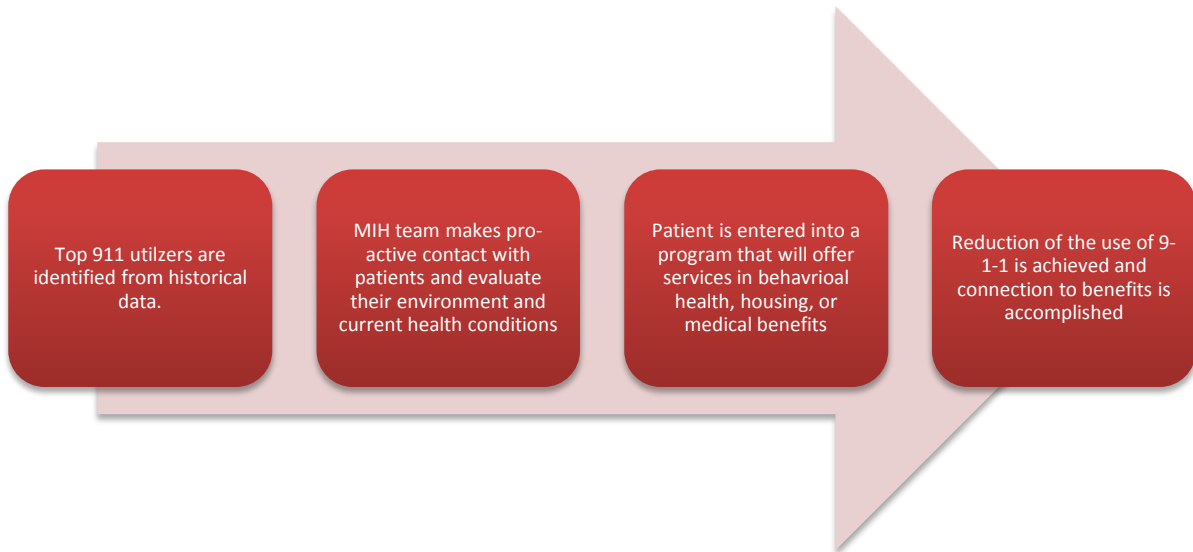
Top 911 utilzers are identified from historical data.

MIH team makes pro-active contact with patients and evaluate their environment and current health conditions

Patient is entered into a program that will offer services in behavrioal health, housing, or medical benefits

Reduction of the use of 9-1-1 is achieved and connection to benefits is accomplished